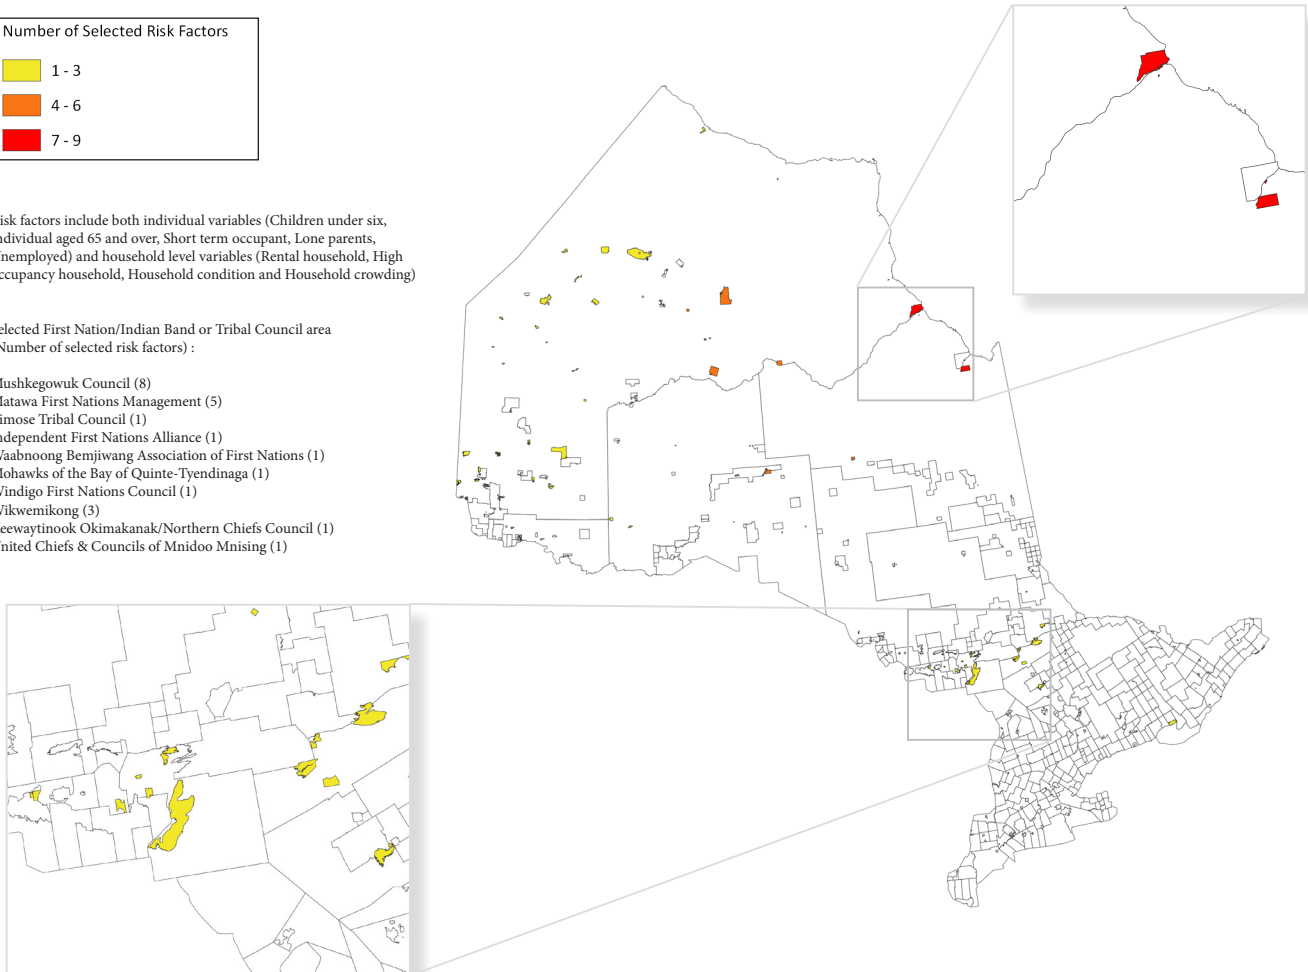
Number of Selected Risk Factors

1 - 3

4 - 6

7 - 9

isk factors include both individual variables (Children under six, ndividual aged 65 and over, Short term occupant, Lone parents, nemployed) and household level variables (Rental household, High ccupancy household, Household condition and Household crowding)

elected First Nation/Indian Band or Tribal Council area Number of selected risk factors) :

Iushkegowuk Council (8)
Iatawa First Nations Management (5)
imose Tribal Council (1)
ndependent First Nations Alliance (1)
Vaabnoong Bemjiwang Association of First Nations (1)
Iohawks of the Bay of Quinte-Tyendinaga (1)
Vindigo First Nations Council (1)
Vikwemikong (3)
eewaytinook Okimakanak/Northern Chiefs Council (1)
nited Chiefs & Councils of Mnidoo Mnising (1)